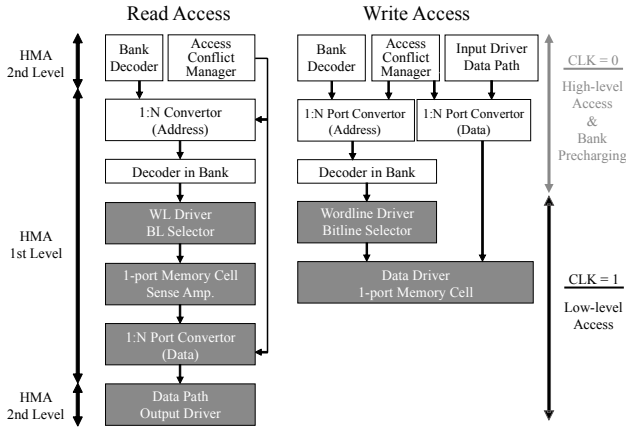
Read Access

Write Access

HMA 2nd Level

Bank Decoder

Access Conflict Manager

Bank Decoder

Access Conflict Manager

Input Driver Data Path

CLK = 0

High-level Access & Bank Precharging

1:N Convertor (Address)

1:N Port Convertor (Address)

1:N Port Convertor (Data)

Decoder in Bank

Decoder in Bank

HMA 1st Level

WL Driver BL Selector

Wordline Driver Bitline Selector

Data Driver 1-port Memory Cell

1-port Memory Cell Sense Amp.

CLK = 1

Low-level Access

1:N Port Convertor (Data)

HMA 2nd Level

Data Path Output Driver